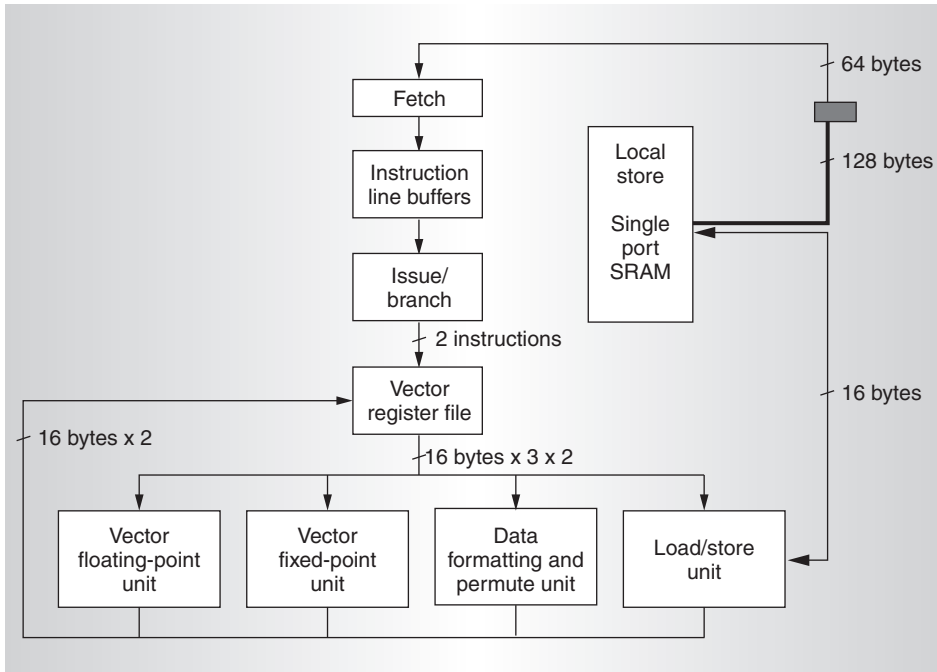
64 bytes

Fetch

Instruction line buffers

Issue/ branch

2 instructions

Vector register file

Local store

Single port SRAM

128 bytes

16 bytes

16 bytes x 2

16 bytes x 3 x 2

Vector floating-point unit

Vector fixed-point unit

Data formatting and permute unit

Load/store unit